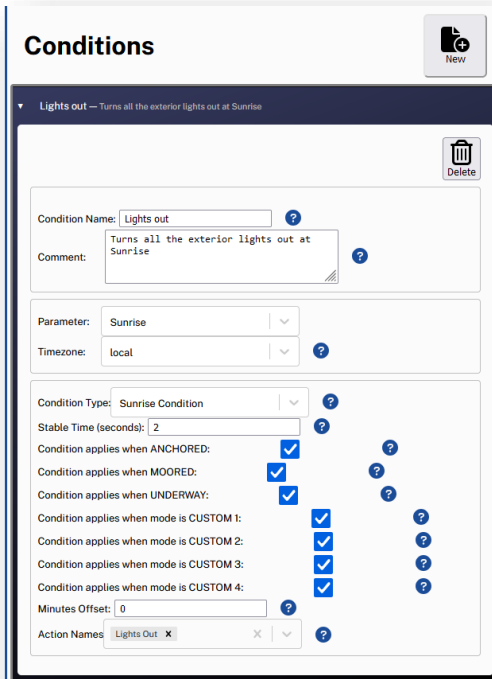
Conditions

New

▾ Lights out — Turns all the exterior lights out at Sunrise

Delete

Condition Name: Lights out ?

Comment: Turns all the exterior lights out at Sunrise ?

Parameter: Sunrise

Timezone: local ?

Condition Type: Sunrise Condition ?

Stable Time (seconds): 2 ?

Condition applies when ANCHORED: ?

Condition applies when MOORED: ?

Condition applies when UNDERWAY: ?

Condition applies when mode is CUSTOM 1: ?

Condition applies when mode is CUSTOM 2: ?

Condition applies when mode is CUSTOM 3: ?

Condition applies when mode is CUSTOM 4: ?

Minutes Offset: 0 ?

Action Names Lights Out × ?